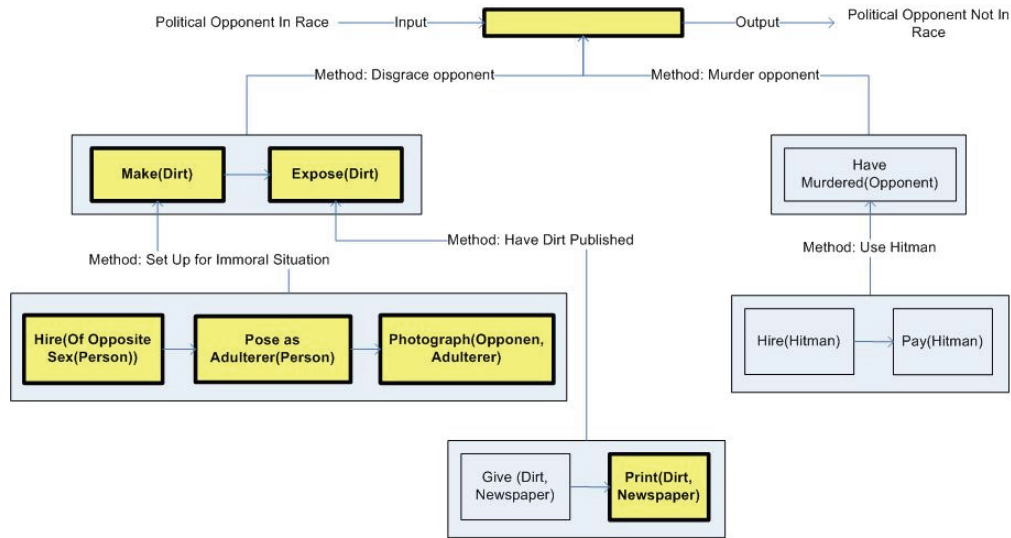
Political Opponent In Race — Input — Output — Political Opponent Not In Race

Method: Disgrace opponent

Method: Murder opponent

Make(Dirt)

Expose(Dirt)

Have Murdered(Opponent)

Method: Have Dirt Published

Method: Set Up for Immoral Situation

Method: Use Hitman

Hire(Of Opposite Sex(Person))

Pose as Adulterer(Person)

Photograph(Opponen, Adulterer)

Hire(Hitman)

Pay(Hitman)

Give (Dirt, Newspaper)

Print(Dirt, Newspaper)